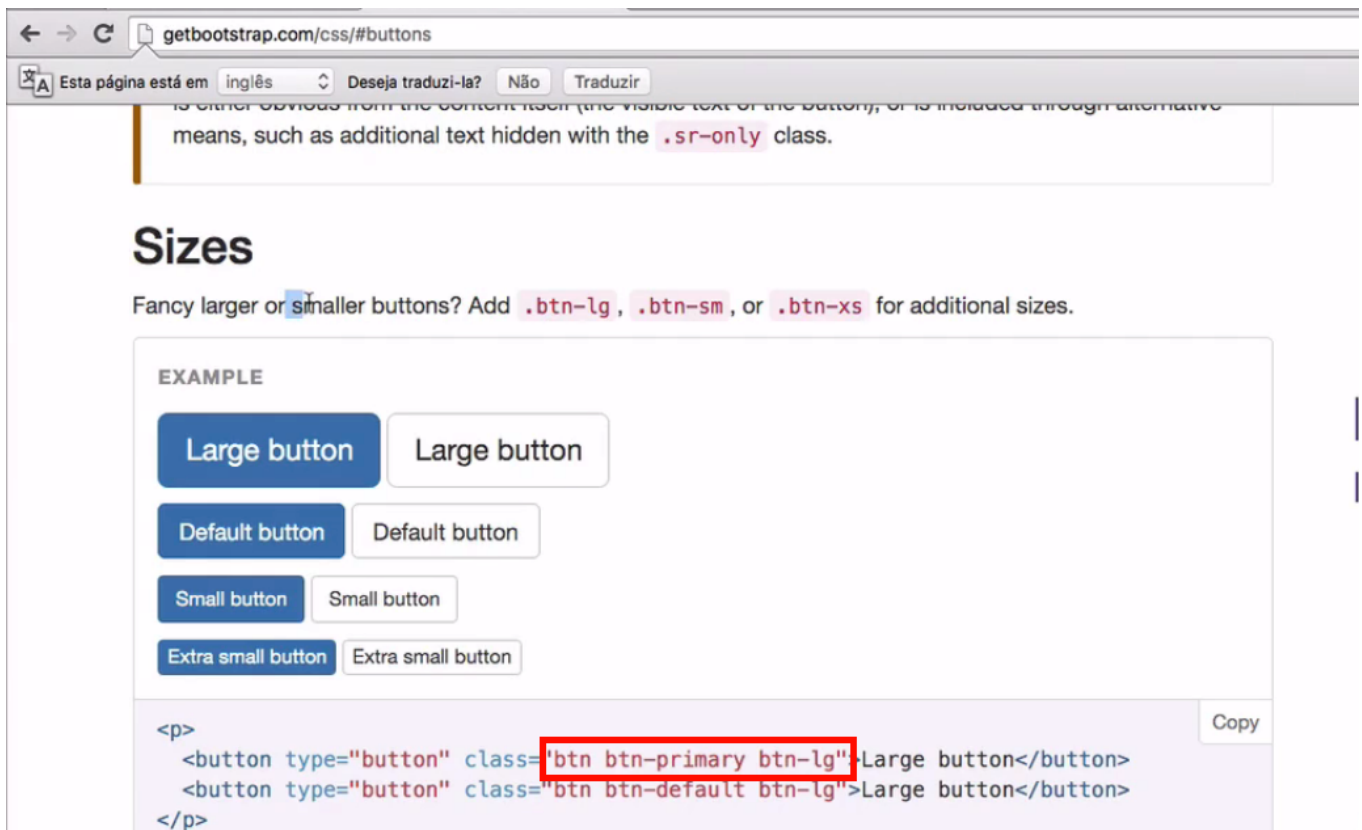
getbootstrap.com/css/#buttons

Esta página está em inglês Deseja traduzi-la? Não Traduzir

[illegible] means, such as additional text hidden with the .sr-only class.

Sizes

Fancy larger or smaller buttons? Add .btn-lg, .btn-sm, or .btn-xs for additional sizes.

EXAMPLE

Large button Large button

Default button Default button

Small button Small button

Extra small button Extra small button

Copy

```
<p>
  <button type="button" class="btn btn-primary btn-lg">Large button</button>
  <button type="button" class="btn btn-default btn-lg">Large button</button>
</p>
```